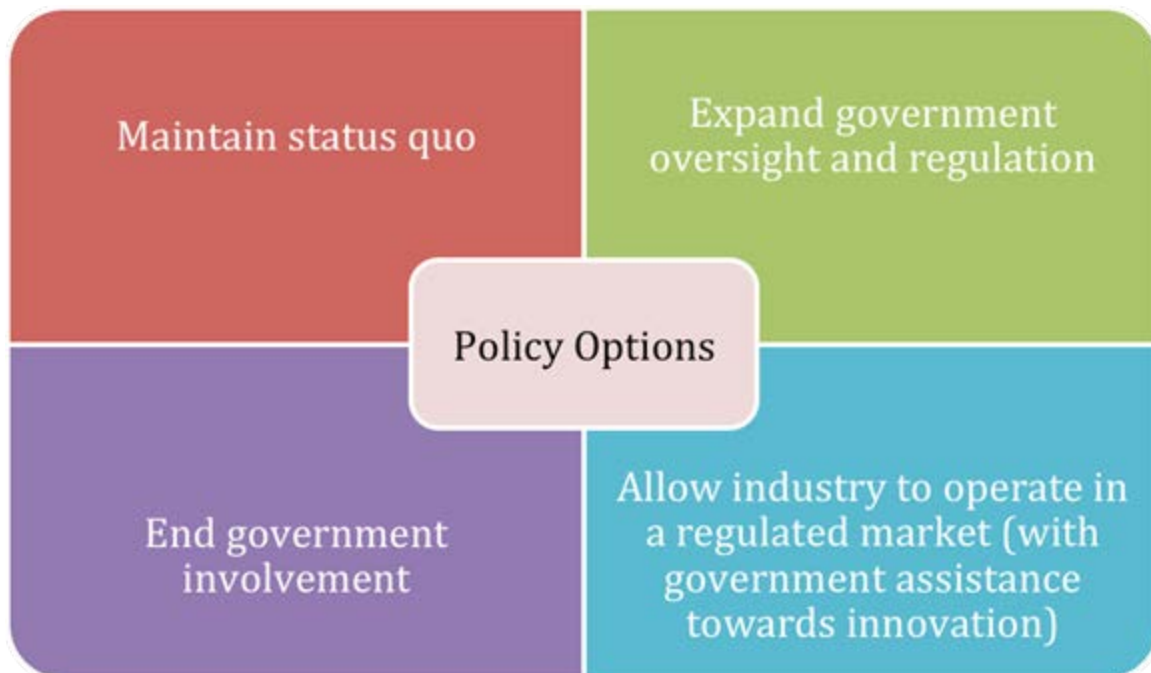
Maintain status quo

Expand government oversight and regulation

Policy Options

End government involvement

Allow industry to operate in a regulated market (with government assistance towards innovation)